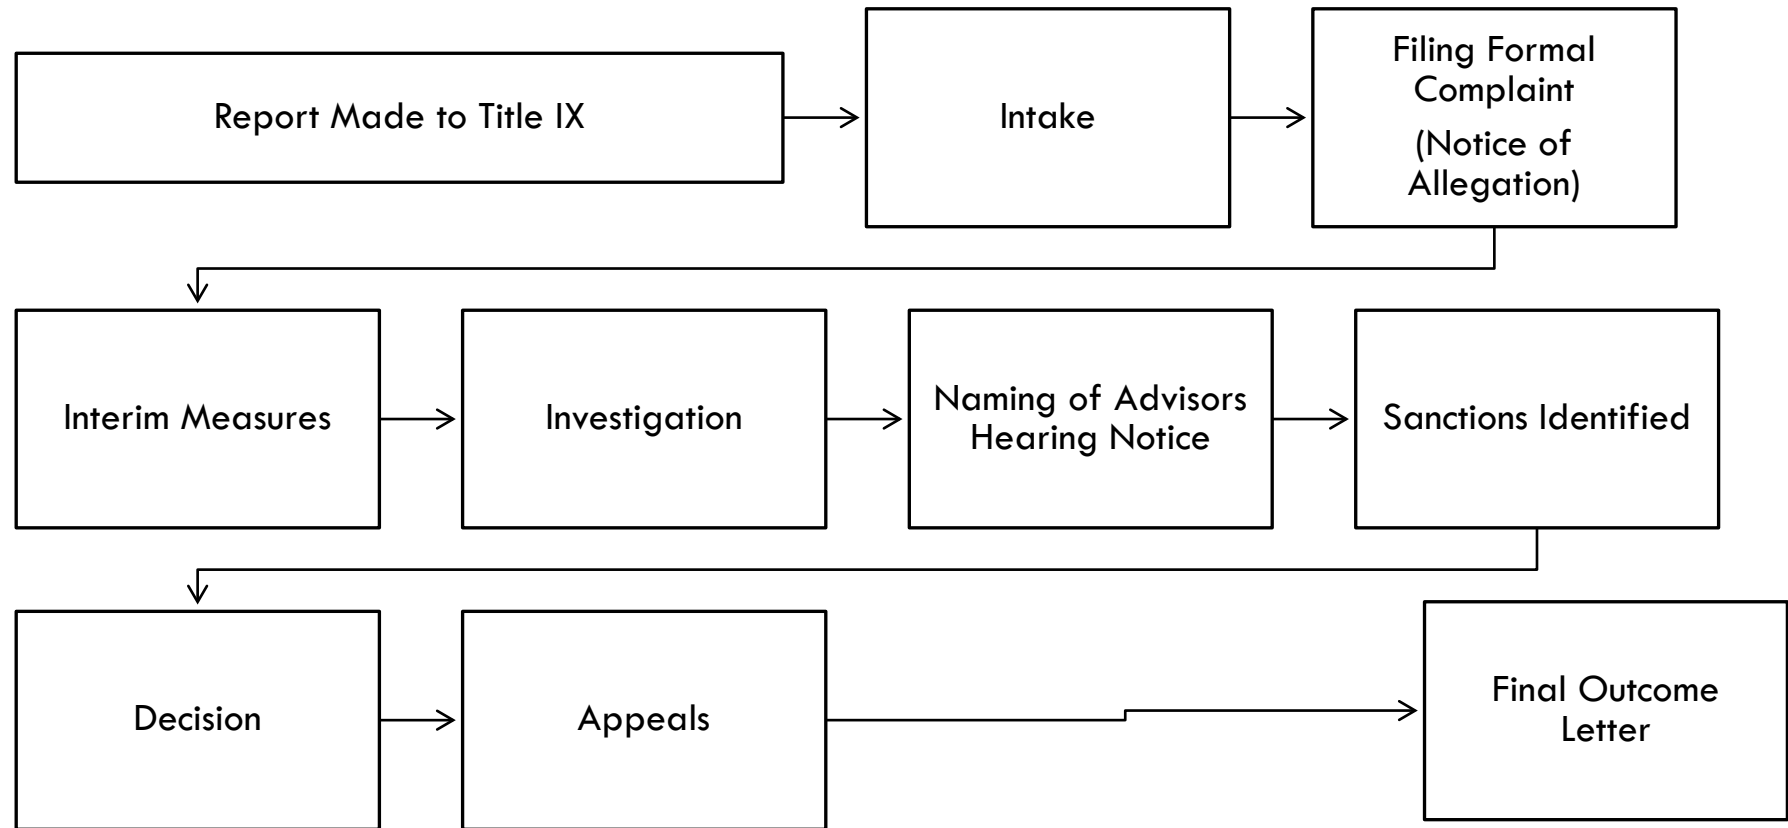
Report Made to Title IX

Intake

Filing Formal Complaint
(Notice of Allegation)

Interim Measures

Investigation

Naming of Advisors
Hearing Notice

Sanctions Identified

Decision

Appeals

Final Outcome Letter